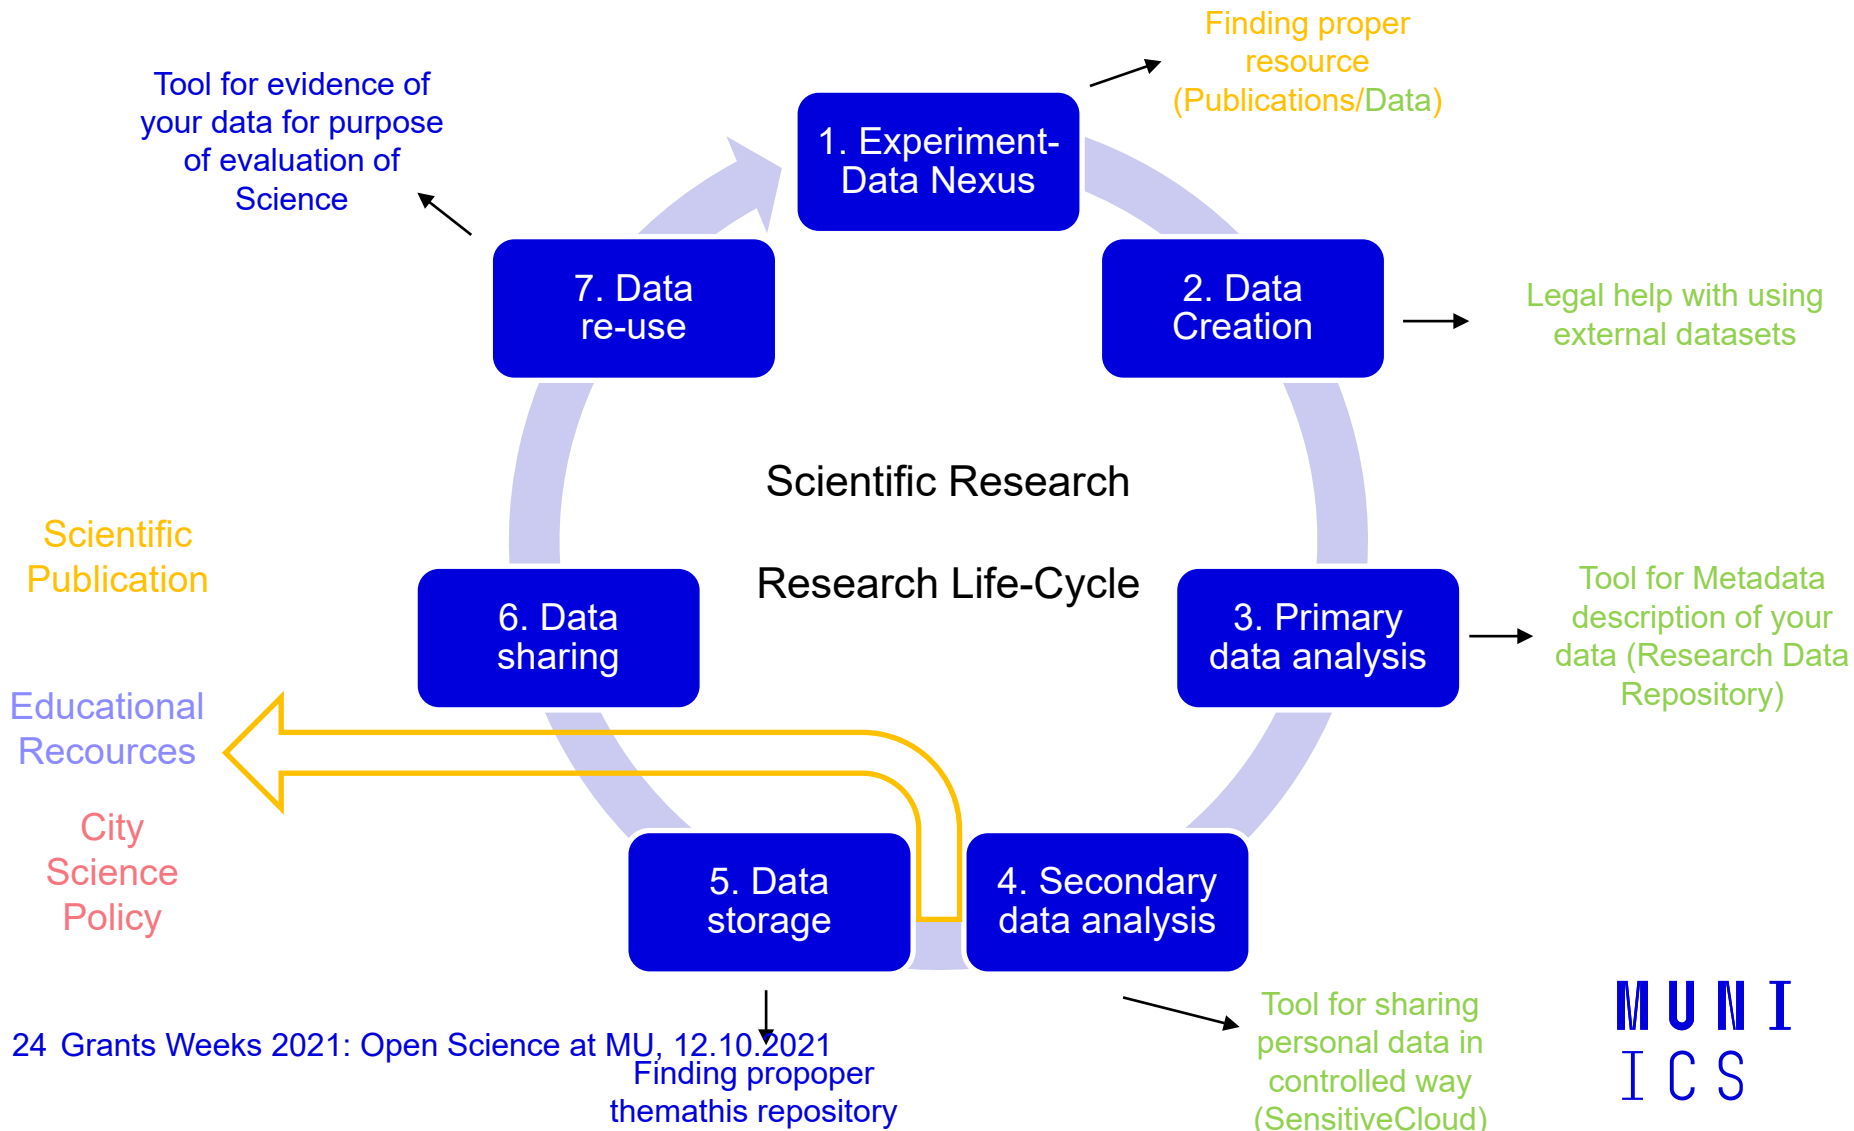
Tool for evidence of your data for purpose of evaluation of Science

1. Experiment-Data Nexus

Finding proper resource (Publications/Data)

7. Data re-use

2. Data Creation

Legal help with using external datasets

Scientific Research

Research Life-Cycle

Scientific Publication

6. Data sharing

3. Primary data analysis

Tool for Metadata description of your data (Research Data Repository)

Educational Recources

City Science Policy

5. Data storage

4. Secondary data analysis

24 Grants Weeks 2021: Open Science at MU, 12.10.2021

Finding propoper themathis repository

Tool for sharing personal data in controlled way (SensitiveCloud)

MUNI ICS